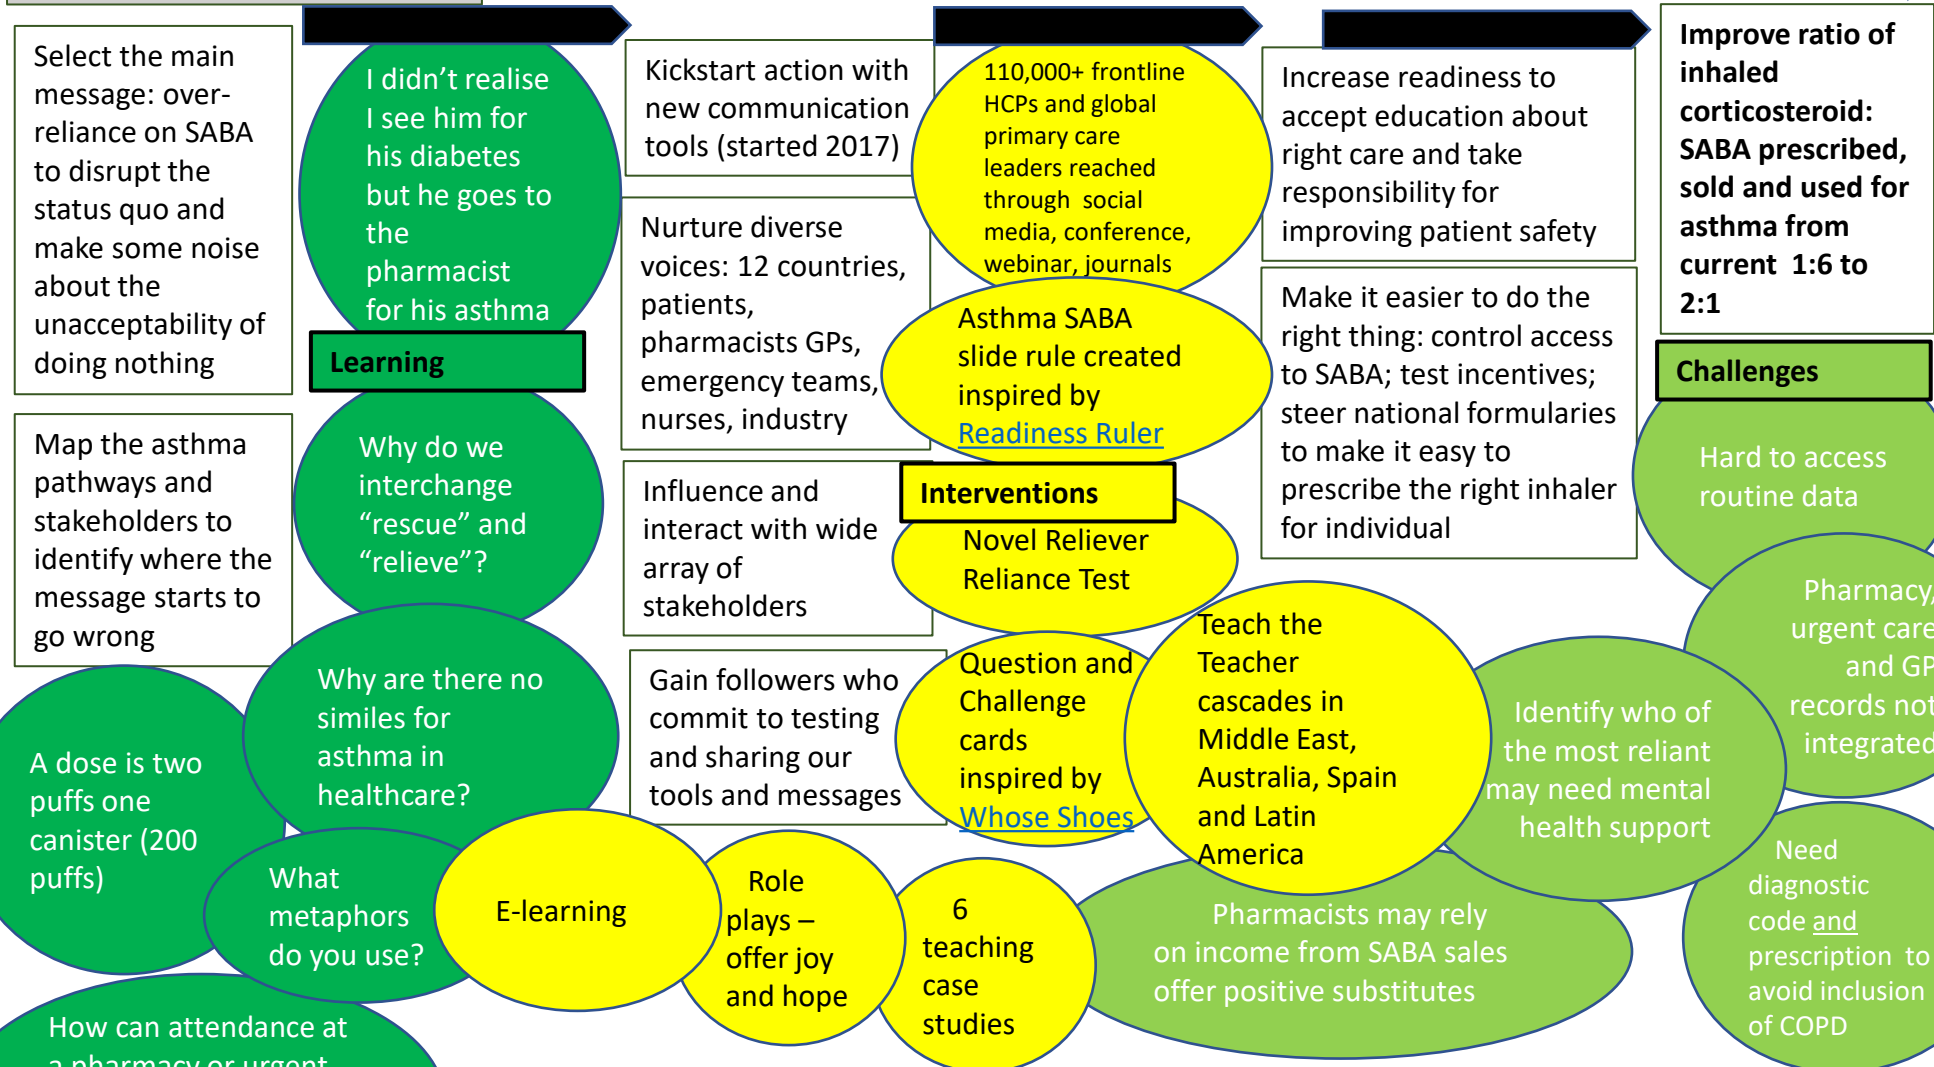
Select the main message: over-reliance on SABA to disrupt the status quo and make some noise about the unacceptability of doing nothing

I didn't realise I see him for his diabetes but he goes to the pharmacist for his asthma

Kickstart action with new communication tools (started 2017)

110,000+ frontline HCPs and global primary care leaders reached through social media, conference, webinar, journals

Increase readiness to accept education about right care and take responsibility for improving patient safety

Improve ratio of inhaled corticosteroid: SABA prescribed, sold and used for asthma from current 1:6 to 2:1

Learning

Nurture diverse voices: 12 countries, patients, pharmacists GPs, emergency teams, nurses, industry

Asthma SABA slide rule created inspired by Readiness Ruler

Make it easier to do the right thing: control access to SABA; test incentives; steer national formularies to make it easy to prescribe the right inhaler for individual

Challenges

Map the asthma pathways and stakeholders to identify where the message starts to go wrong

Why do we interchange "rescue" and "relieve"?

Influence and interact with wide array of stakeholders

Interventions

Novel Reliever Reliance Test

Hard to access routine data

Pharmacy, urgent care and GP records not integrated

A dose is two puffs one canister (200 puffs)

Why are there no similes for asthma in healthcare?

Gain followers who commit to testing and sharing our tools and messages

Question and Challenge cards inspired by Whose Shoes

Teach the Teacher cascades in Middle East, Australia, Spain and Latin America

Identify who of the most reliant may need mental health support

What metaphors do you use?

E-learning

Role plays – offer joy and hope

6 teaching case studies

Pharmacists may rely on income from SABA sales offer positive substitutes

Need diagnostic code and prescription to avoid inclusion of COPD

How can attendance at a pharmacy or urgent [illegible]